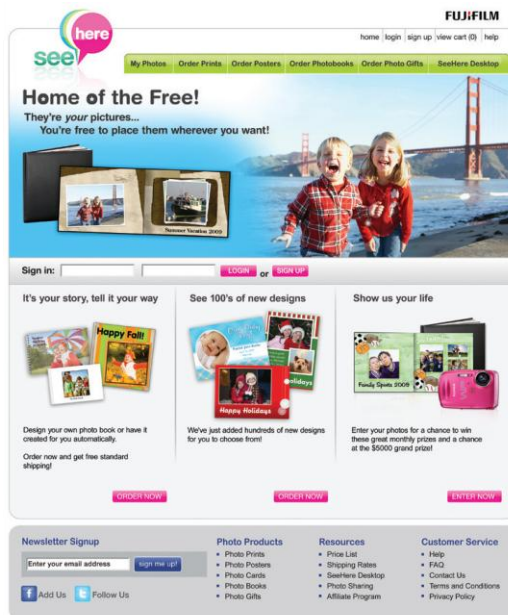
FUJIFILM

see here

home | login | sign up | view cart (0) | help

My Photos | Order Prints | Order Posters | Order Photobooks | Order Photo Gifts | SeeHere Desktop

Home of the Free!

They're *your* pictures...
You're free to place them wherever you want!

Summer Vacation 2009

Sign in: LOGIN or SIGN UP

It's your story, tell it your way

Happy Fall!

Design your own photo book or have it created for you automatically.

Order now and get free standard shipping!

ORDER NOW

See 100's of new designs

Happy Holidays

olidays

We've just added hundreds of new designs for you to choose from!

ORDER NOW

Show us your life

Family Sports 2009

Enter your photos for a chance to win these great monthly prizes and a chance at the $5000 grand prize!

ENTER NOW

Newsletter Signup

Enter your email address | sign me up!

Add Us | Follow Us

Photo Products
- Photo Prints
- Photo Posters
- Photo Cards
- Photo Books
- Photo Gifts

Resources
- Price List
- Shipping Rates
- SeeHere Desktop
- Photo Sharing
- Affiliate Program

Customer Service
- Help
- FAQ
- Contact Us
- Terms and Conditions
- Privacy Policy